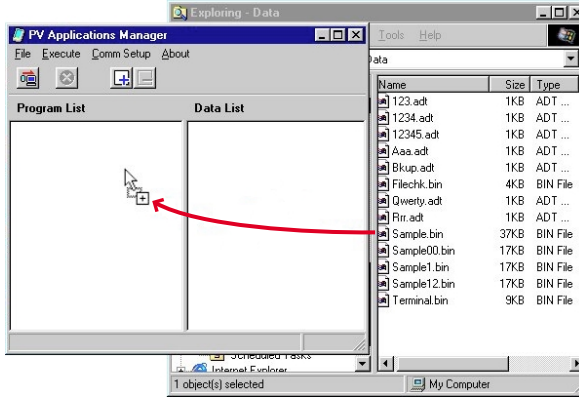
PV Applications Manager

File Execute Comm Setup About

Program List

Data List

Exploring - Data

Tools Help

Data

| Name | Size | Type |
|---|---|---|
| 123.adt | 1KB | ADT ... |
| 1234.adt | 1KB | ADT ... |
| 12345.adt | 1KB | ADT ... |
| Aaa.adt | 1KB | ADT ... |
| Bkup.adt | 1KB | ADT ... |
| Filechk.bin | 4KB | BIN File |
| Qwerty.adt | 1KB | ADT ... |
| Rrr.adt | 1KB | ADT ... |
| Sample.bin | 37KB | BIN File |
| Sample00.bin | 17KB | BIN File |
| Sample1.bin | 17KB | BIN File |
| Sample12.bin | 17KB | BIN File |
| Terminal.bin | 9KB | BIN File |

Scheduled Tasks

Internet Explorer

1 object(s) selected

My Computer